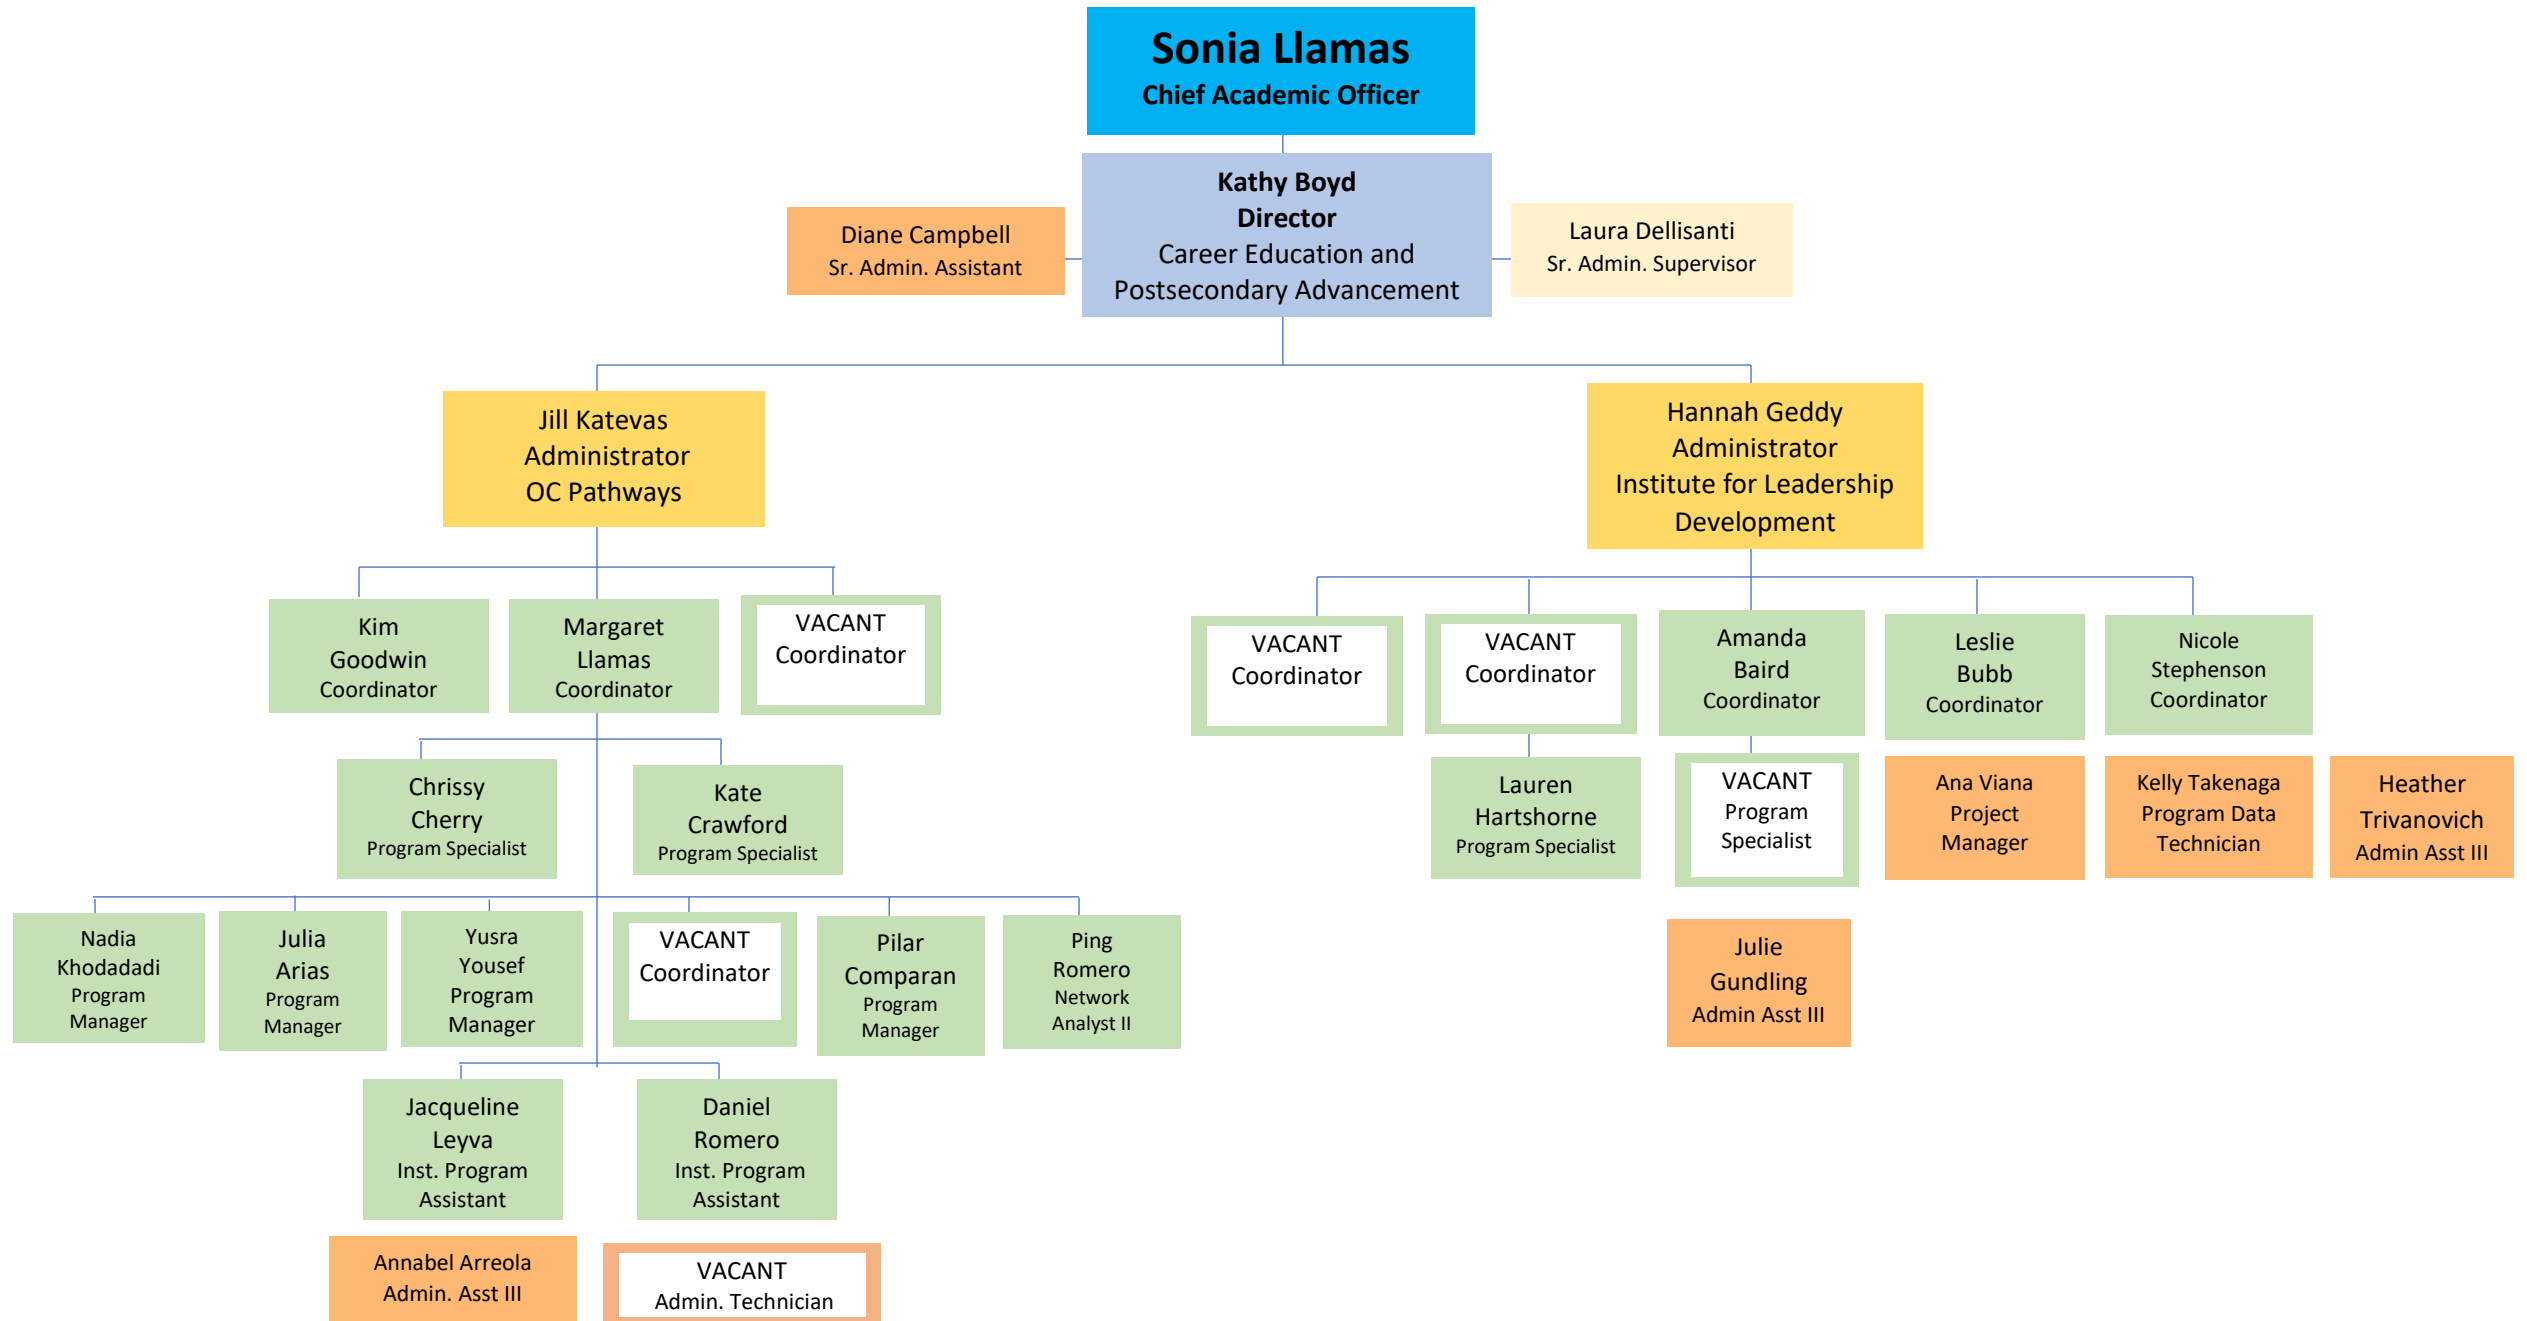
Sonia Llamas
Chief Academic Officer

Diane Campbell
Sr. Admin. Assistant

Kathy Boyd
Director
Career Education and Postsecondary Advancement

Laura Dellisanti
Sr. Admin. Supervisor

Jill Katevas
Administrator
OC Pathways

Kim Goodwin
Coordinator

Margaret Llamas
Coordinator

VACANT
Coordinator

Chrissy Cherry
Program Specialist

Kate Crawford
Program Specialist

Nadia Khodadadi
Program Manager

Julia Arias
Program Manager

Yusra Yousef
Program Manager

VACANT
Coordinator

Pilar Comparan
Program Manager

Ping Romero
Network Analyst II

Jacqueline Leyva
Inst. Program Assistant

Daniel Romero
Inst. Program Assistant

Annabel Arreola
Admin. Asst III

VACANT
Admin. Technician

Hannah Geddy
Administrator
Institute for Leadership Development

VACANT
Coordinator

VACANT
Coordinator

Amanda Baird
Coordinator

Leslie Bubb
Coordinator

Nicole Stephenson
Coordinator

Lauren Hartshorne
Program Specialist

VACANT
Program Specialist

Ana Viana
Project Manager

Kelly Takenaga
Program Data Technician

Heather Trivanovich
Admin Asst III

Julie Gundling
Admin Asst III